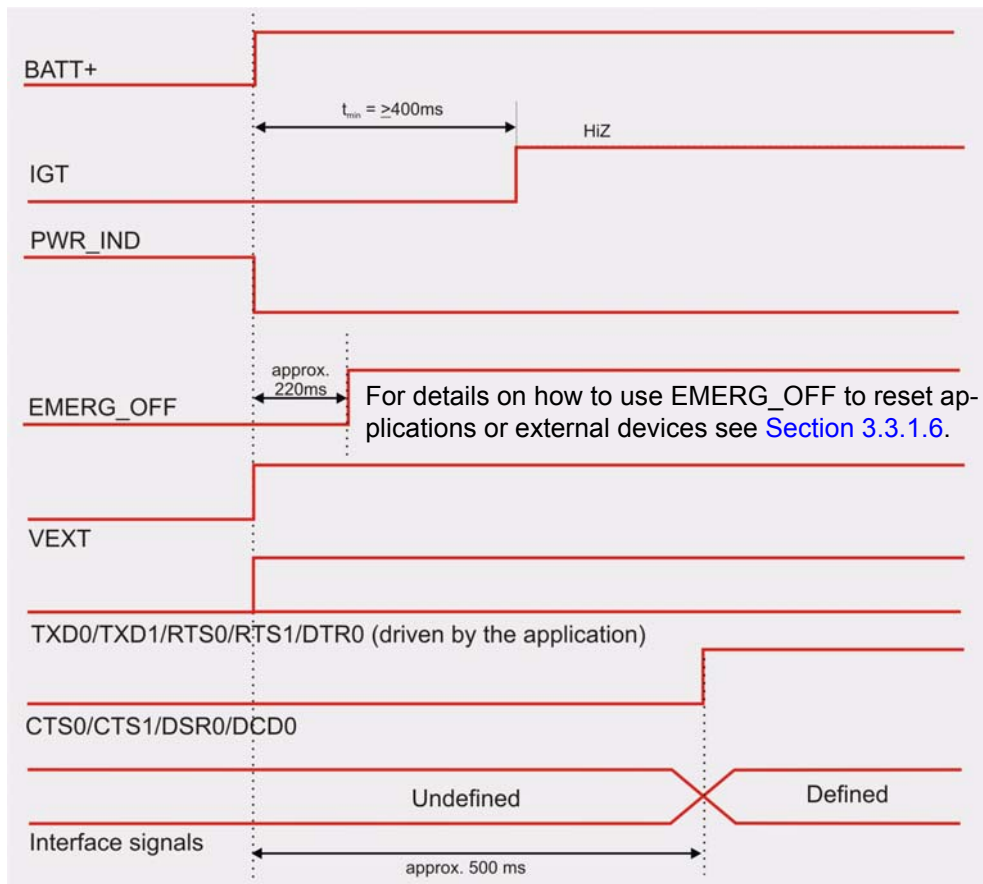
BATT+

$t_{min}$ = ≥400ms

HiZ

IGT

PWR_IND

approx. 220ms

For details on how to use EMERG_OFF to reset applications or external devices see Section 3.3.1.6.

EMERG_OFF

VEXT

TXD0/TXD1/RTS0/RTS1/DTR0 (driven by the application)

CTS0/CTS1/DSR0/DCD0

Undefined

Defined

Interface signals

approx. 500 ms